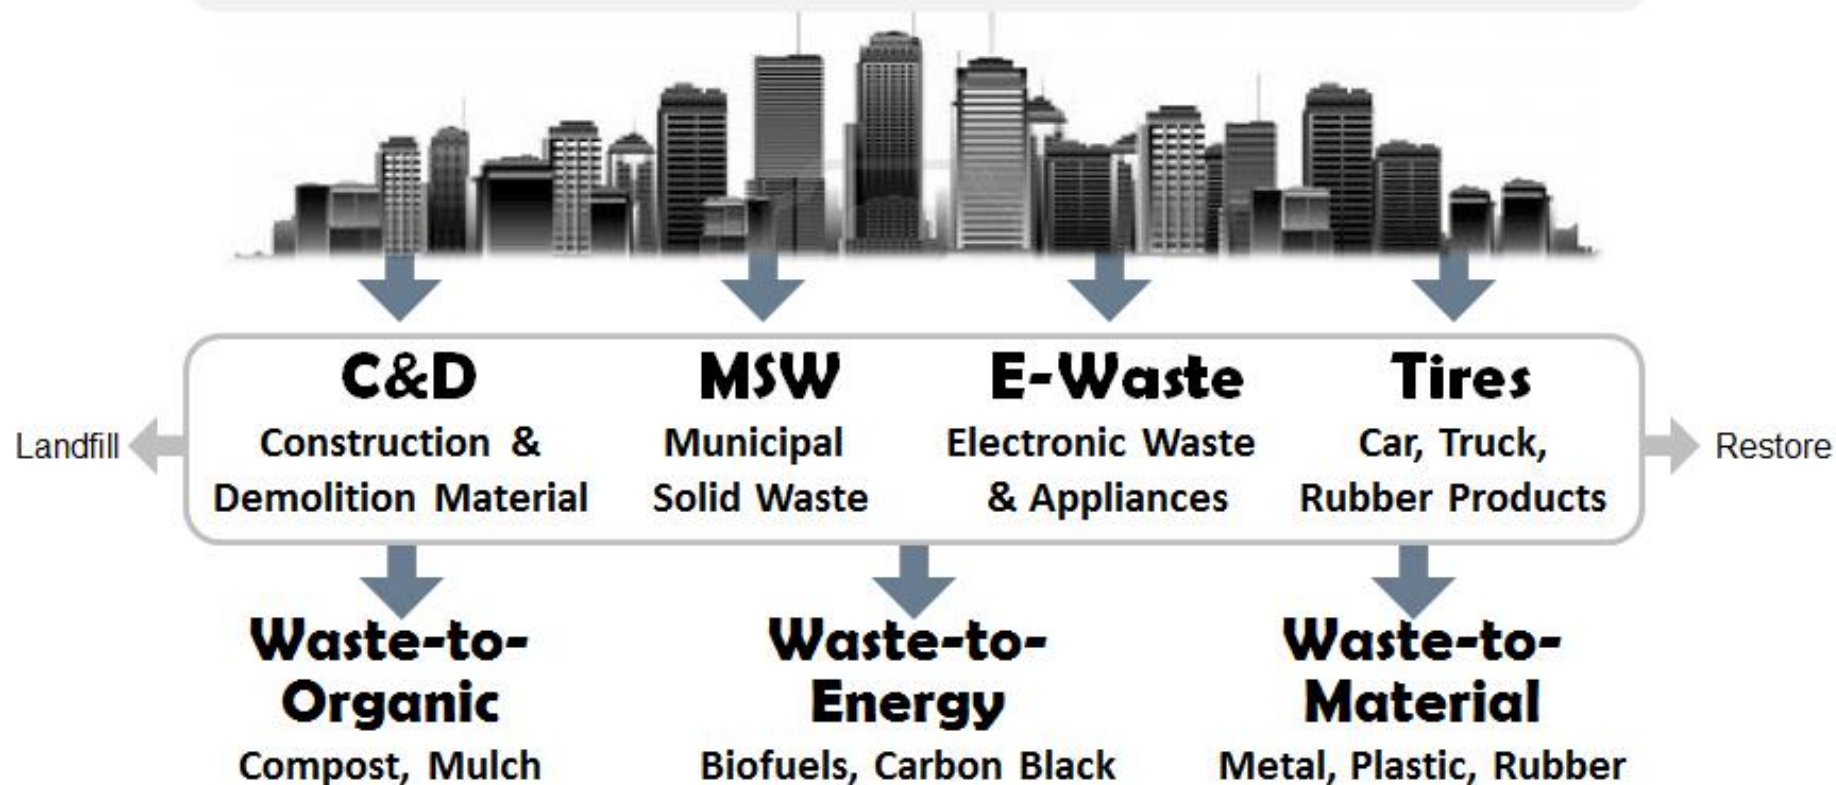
Landfill

C&D
Construction & Demolition Material

MSW
Municipal Solid Waste

E-Waste
Electronic Waste & Appliances

Tires
Car, Truck, Rubber Products

Restore

Waste-to-Organic
Compost, Mulch

Waste-to-Energy
Biofuels, Carbon Black

Waste-to-Material
Metal, Plastic, Rubber